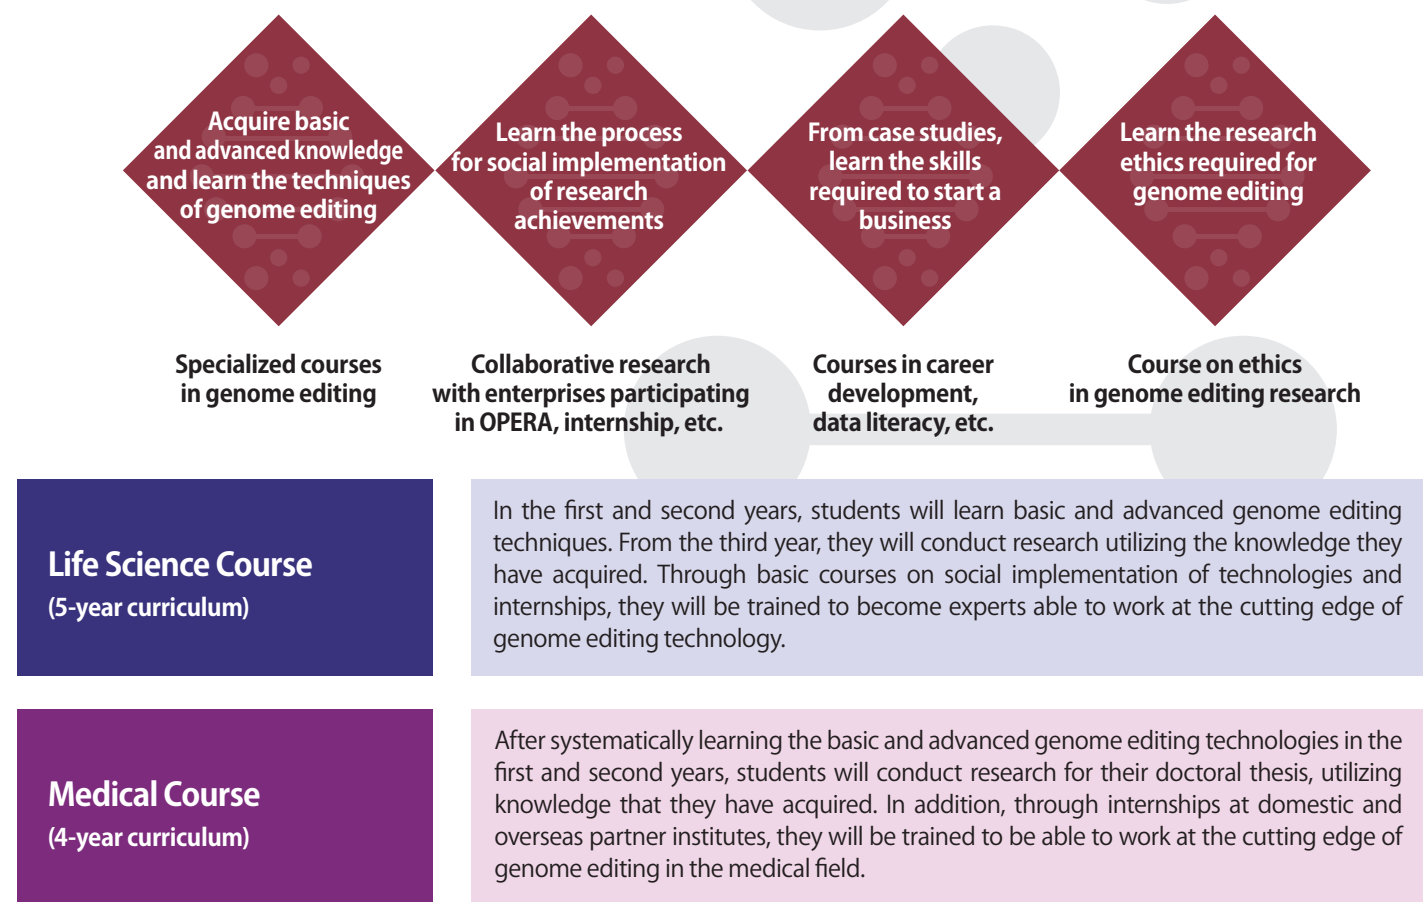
Acquire basic and advanced knowledge and learn the techniques of genome editing

Learn the process for social implementation of research achievements

From case studies, learn the skills required to start a business

Learn the research ethics required for genome editing

Specialized courses in genome editing

Collaborative research with enterprises participating in OPERA, internship, etc.

Courses in career development, data literacy, etc.

Course on ethics in genome editing research

Life Science Course
(5-year curriculum)

In the first and second years, students will learn basic and advanced genome editing techniques. From the third year, they will conduct research utilizing the knowledge they have acquired. Through basic courses on social implementation of technologies and internships, they will be trained to become experts able to work at the cutting edge of genome editing technology.

Medical Course
(4-year curriculum)

After systematically learning the basic and advanced genome editing technologies in the first and second years, students will conduct research for their doctoral thesis, utilizing knowledge that they have acquired. In addition, through internships at domestic and overseas partner institutes, they will be trained to be able to work at the cutting edge of genome editing in the medical field.